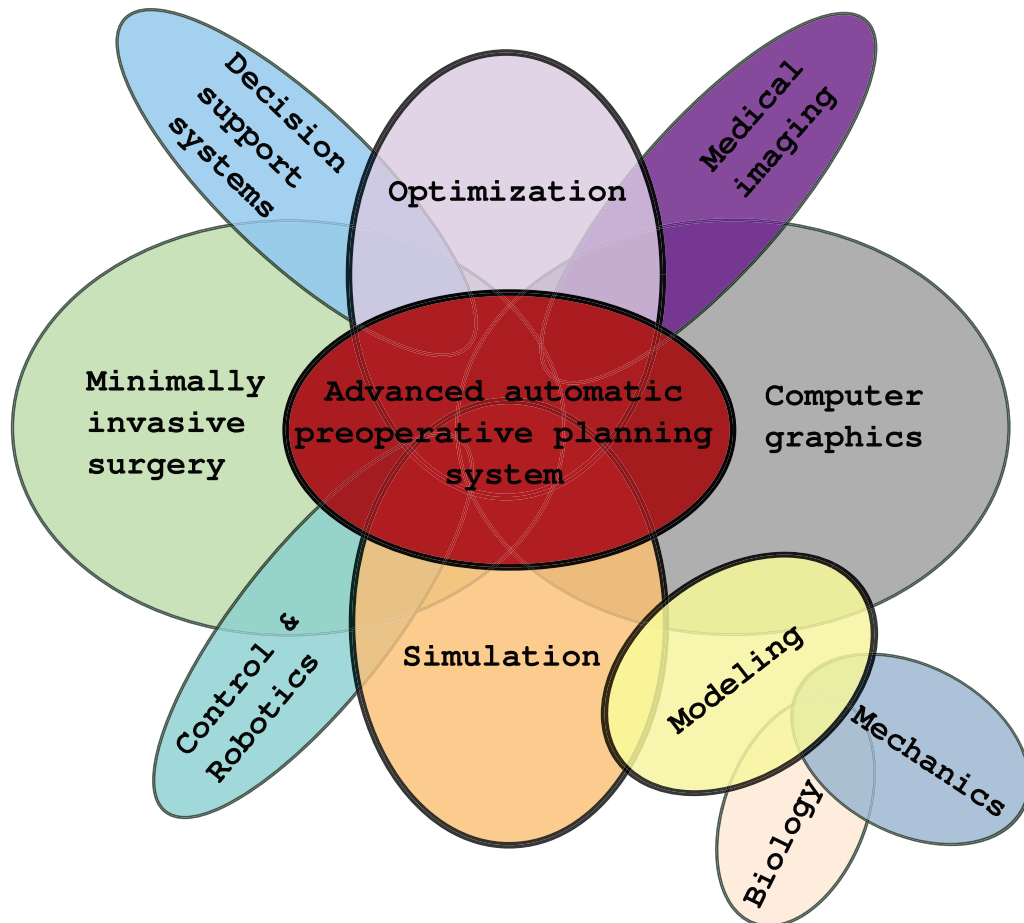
Decision support systems

Optimization

Medical imaging

Minimally invasive surgery

Advanced automatic preoperative planning system

Computer graphics

Control & Robotics

Simulation

Modeling

Mechanics

Biology